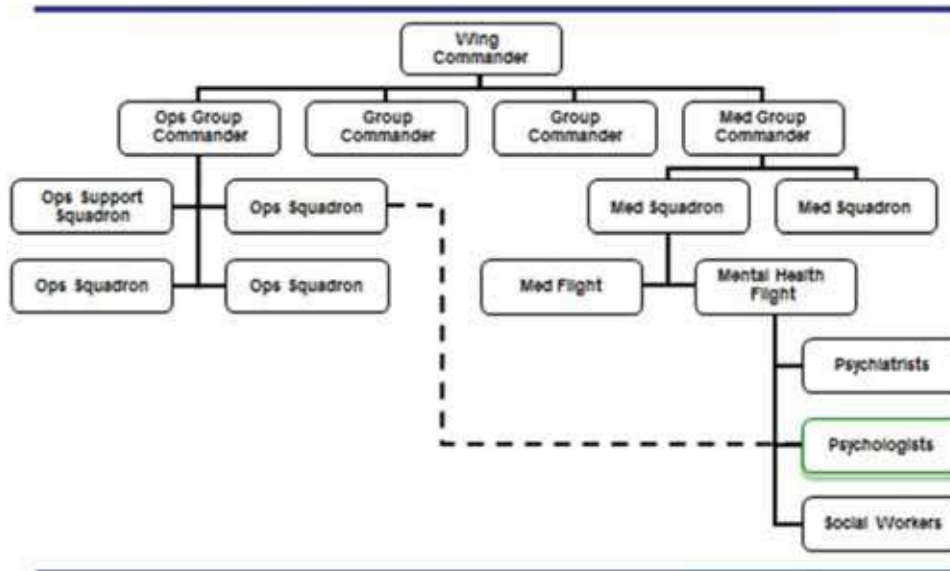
Wing Commander

Ops Group Commander

Group Commander

Group Commander

Med Group Commander

Ops Support Squadron

Ops Squadron

Ops Squadron

Ops Squadron

Med Squadron

Med Squadron

Med Flight

Mental Health Flight

Psychiatrists

Psychologists

Social Workers